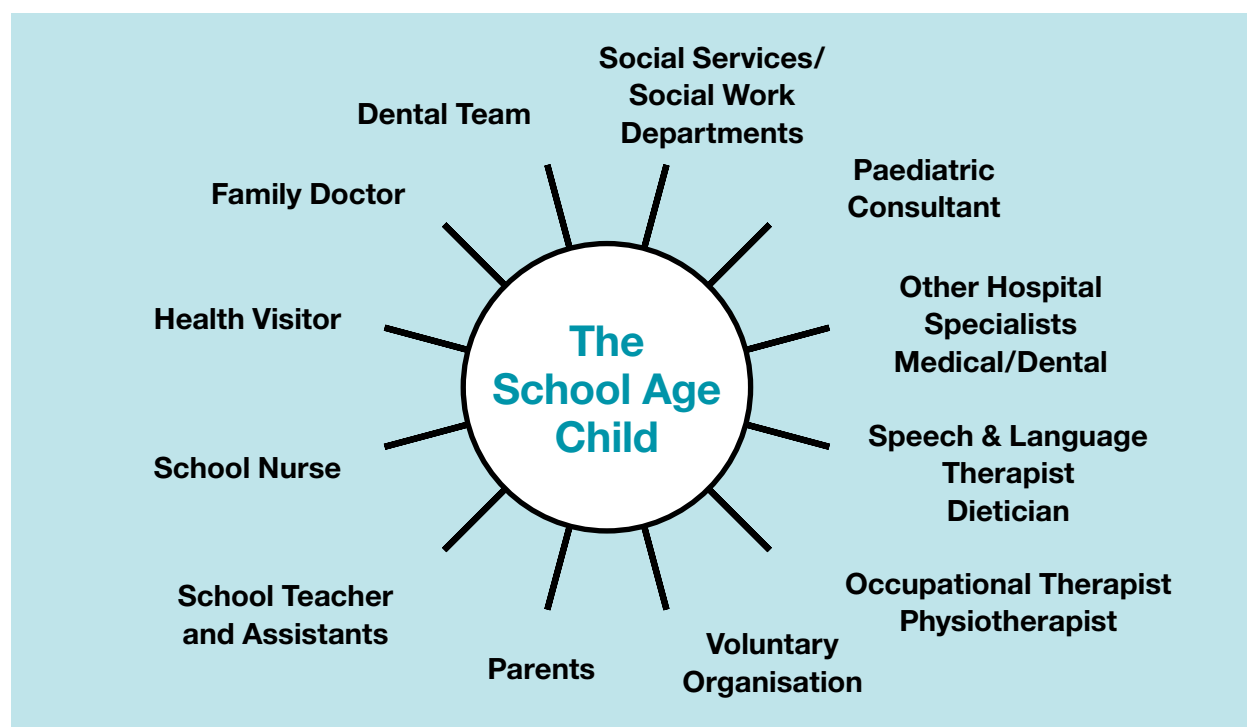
The School Age Child

Social Services/ Social Work Departments

Paediatric Consultant

Other Hospital Specialists Medical/Dental

Speech & Language Therapist Dietician

Occupational Therapist Physiotherapist

Voluntary Organisation

Parents

School Teacher and Assistants

School Nurse

Health Visitor

Family Doctor

Dental Team